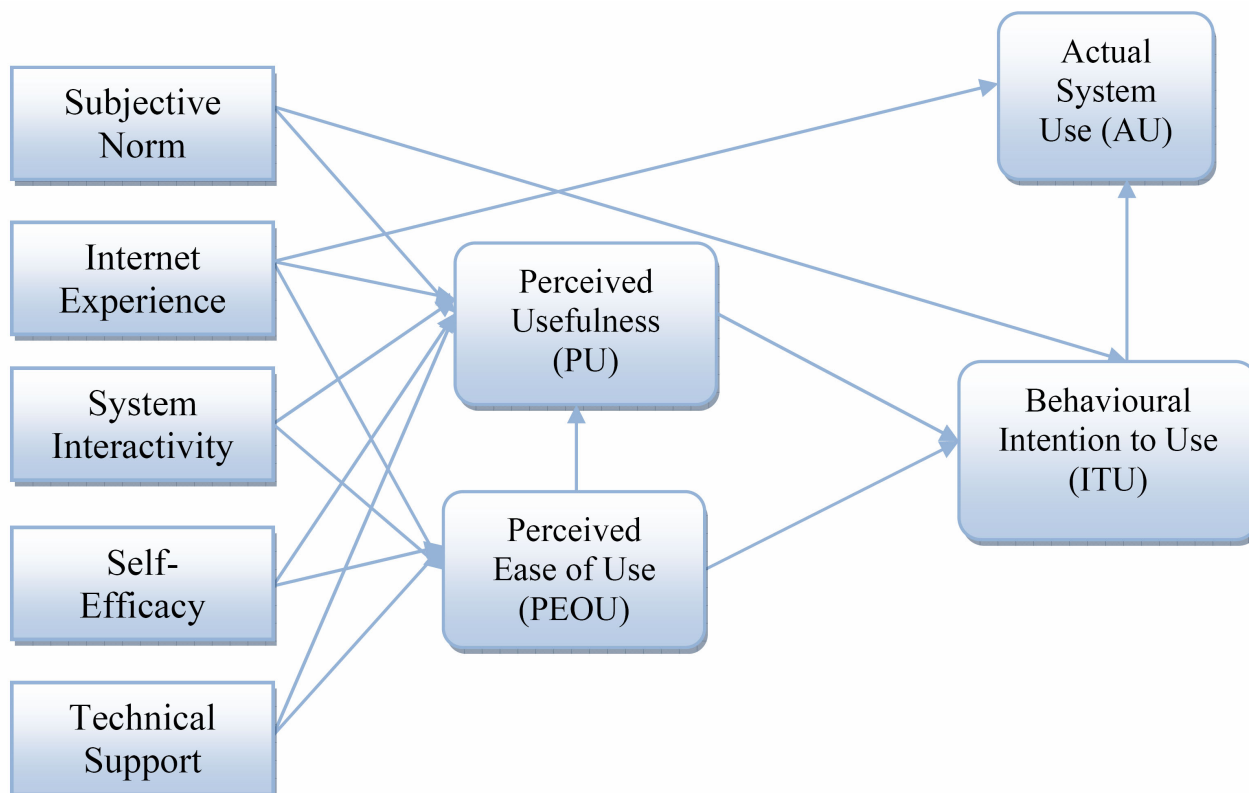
Subjective Norm

Internet Experience

System Interactivity

Self-Efficacy

Technical Support

Perceived Usefulness (PU)

Perceived Ease of Use (PEOU)

Actual System Use (AU)

Behavioural Intention to Use (ITU)